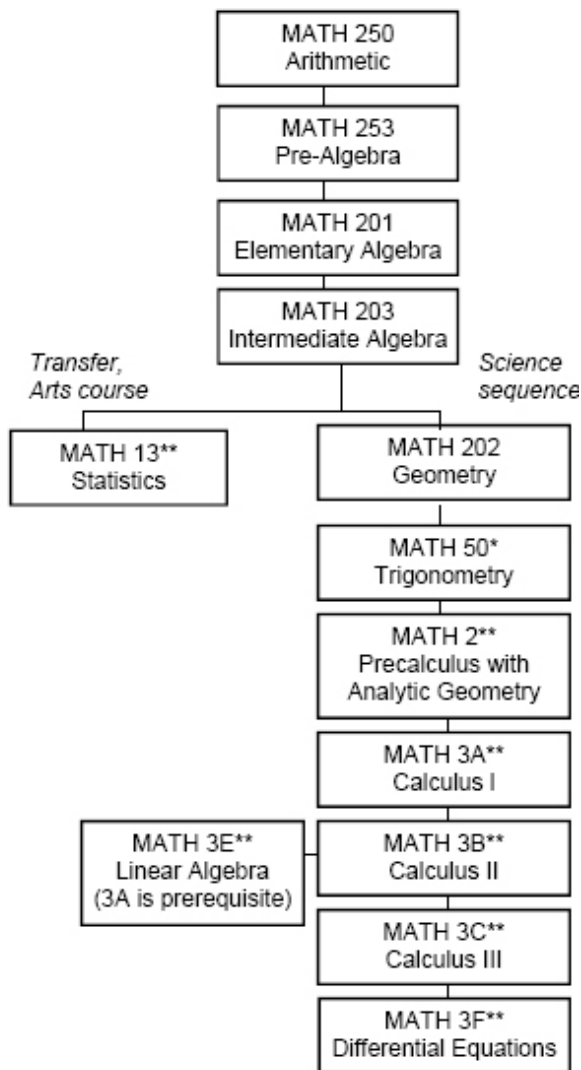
MATH 250
Arithmetic

MATH 253
Pre-Algebra

MATH 201
Elementary Algebra

MATH 203
Intermediate Algebra

Transfer,
Arts course

Science
sequence

MATH 13**
Statistics

MATH 202
Geometry

MATH 50*
Trigonometry

MATH 2**
Precalculus with
Analytic Geometry

MATH 3A**
Calculus I

MATH 3E**
Linear Algebra
(3A is prerequisite)

MATH 3B**
Calculus II

MATH 3C**
Calculus III

MATH 3F**
Differential Equations